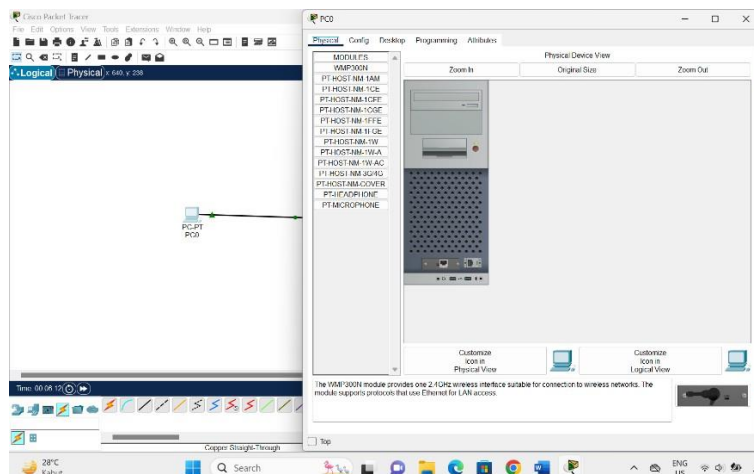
Cisco Packet Tracer
File Edit Options View Tools Extensions Window Help
Logical Physical x: 640, y: 238
PC-PT
PC0
Time: 00:08:12
Copper Straight-Through

PC0
Physical Config Desktop Programming Attributes
MODULES
WMP300N
PT-HOST-NM-1AM
PT-HOST-NM-1CE
PT-HOST-NM-1CFE
PT-HOST-NM-1CGE
PT-HOST-NM-1FFE
PT-HOST-NM-1FGE
PT-HOST-NM-1W
PT-HOST-NM-1W-A
PT-HOST-NM-1W-AC
PT-HOST-NM-3G/4G
PT-HOST-NM-COVER
PT-HEADPHONE
PT-MICROPHONE
Physical Device View
Zoom In
Original Size
Zoom Out
Customize Icon in Physical View
Customize Icon in Logical View
The WMP300N module provides one 2.4GHz wireless interface suitable for connection to wireless networks. The module supports protocols that use Ethernet for LAN access.
Top

28°C
Kabul
Search
ENG
US